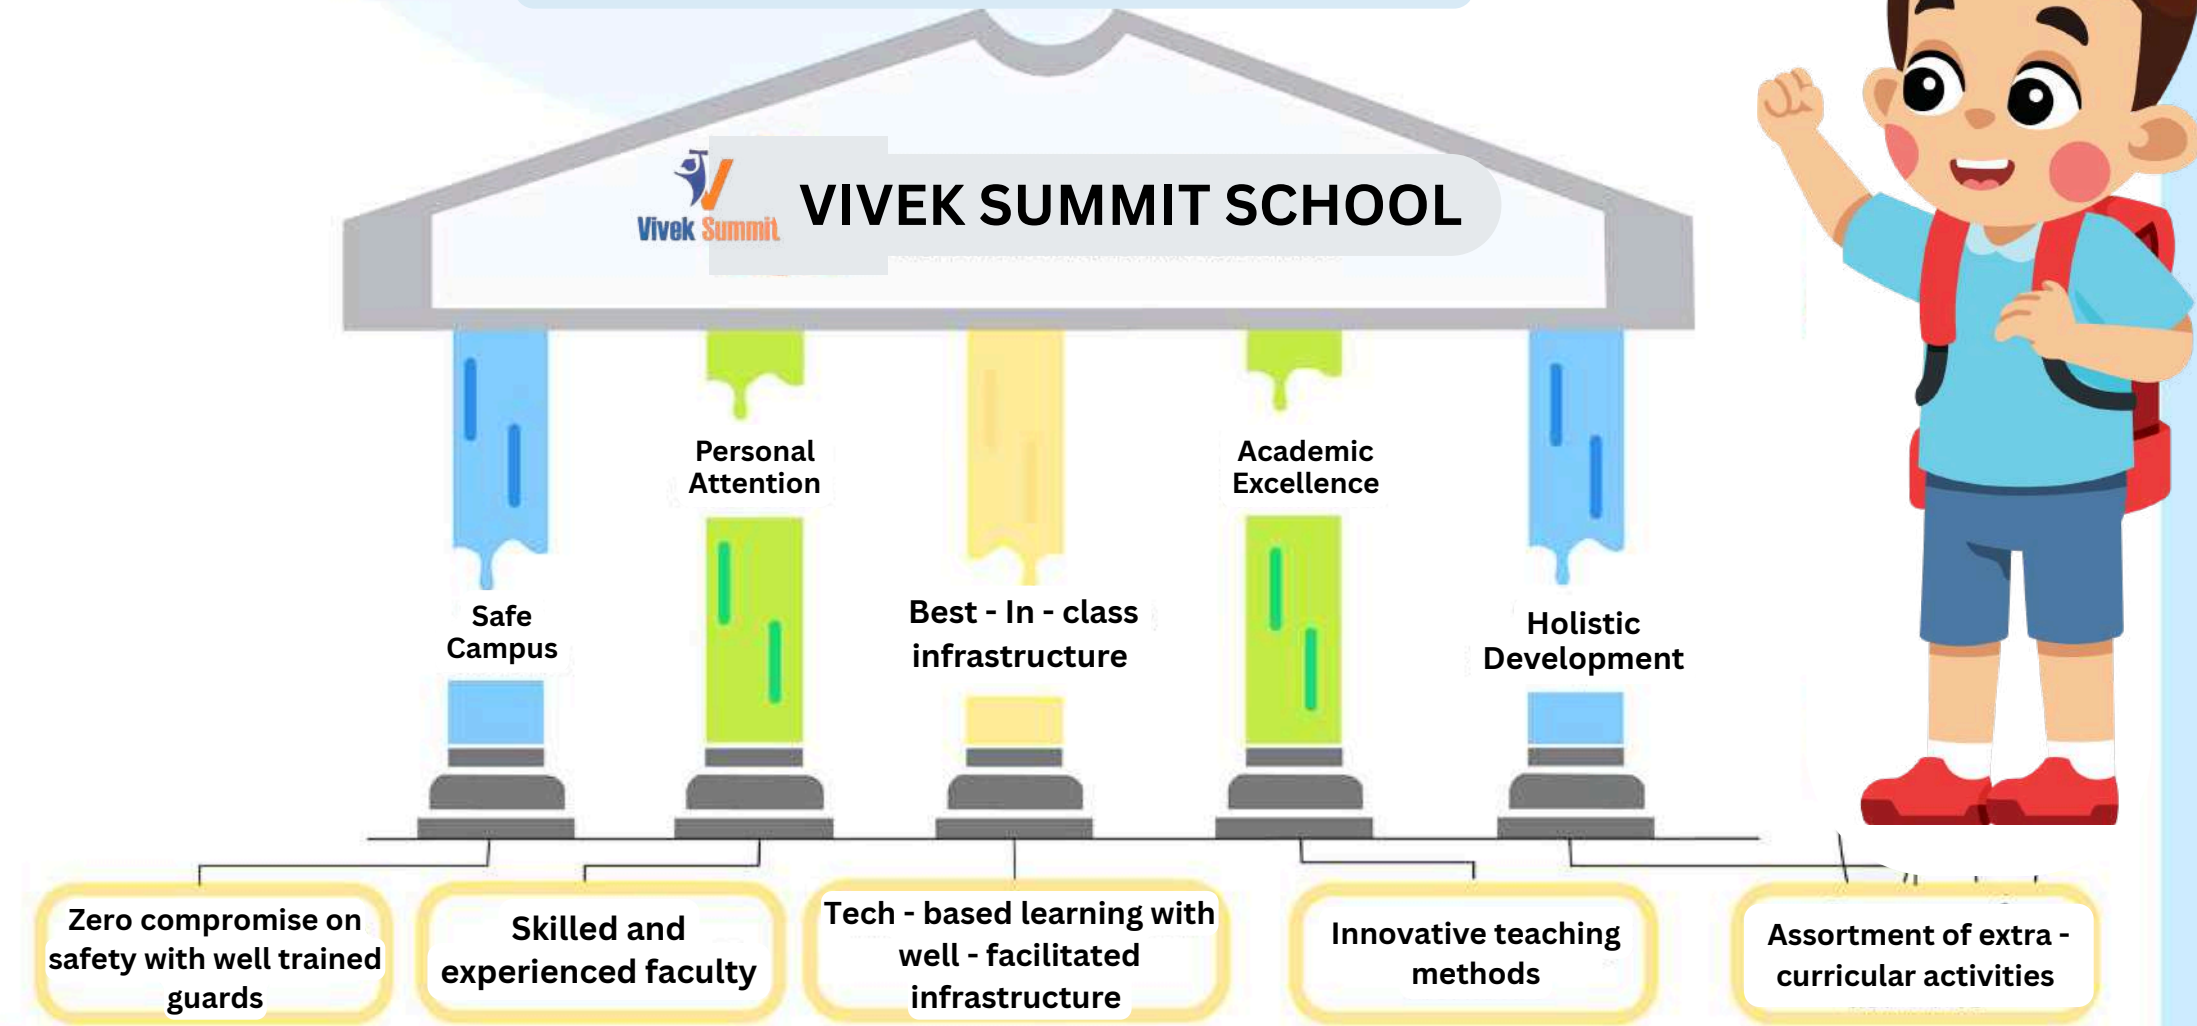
Vivek Summit

VIVEK SUMMIT SCHOOL

Safe Campus

Personal Attention

Best - In - class infrastructure

Academic Excellence

Holistic Development

Zero compromise on safety with well trained guards

Skilled and experienced faculty

Tech - based learning with well - facilitated infrastructure

Innovative teaching methods

Assortment of extra - curricular activities